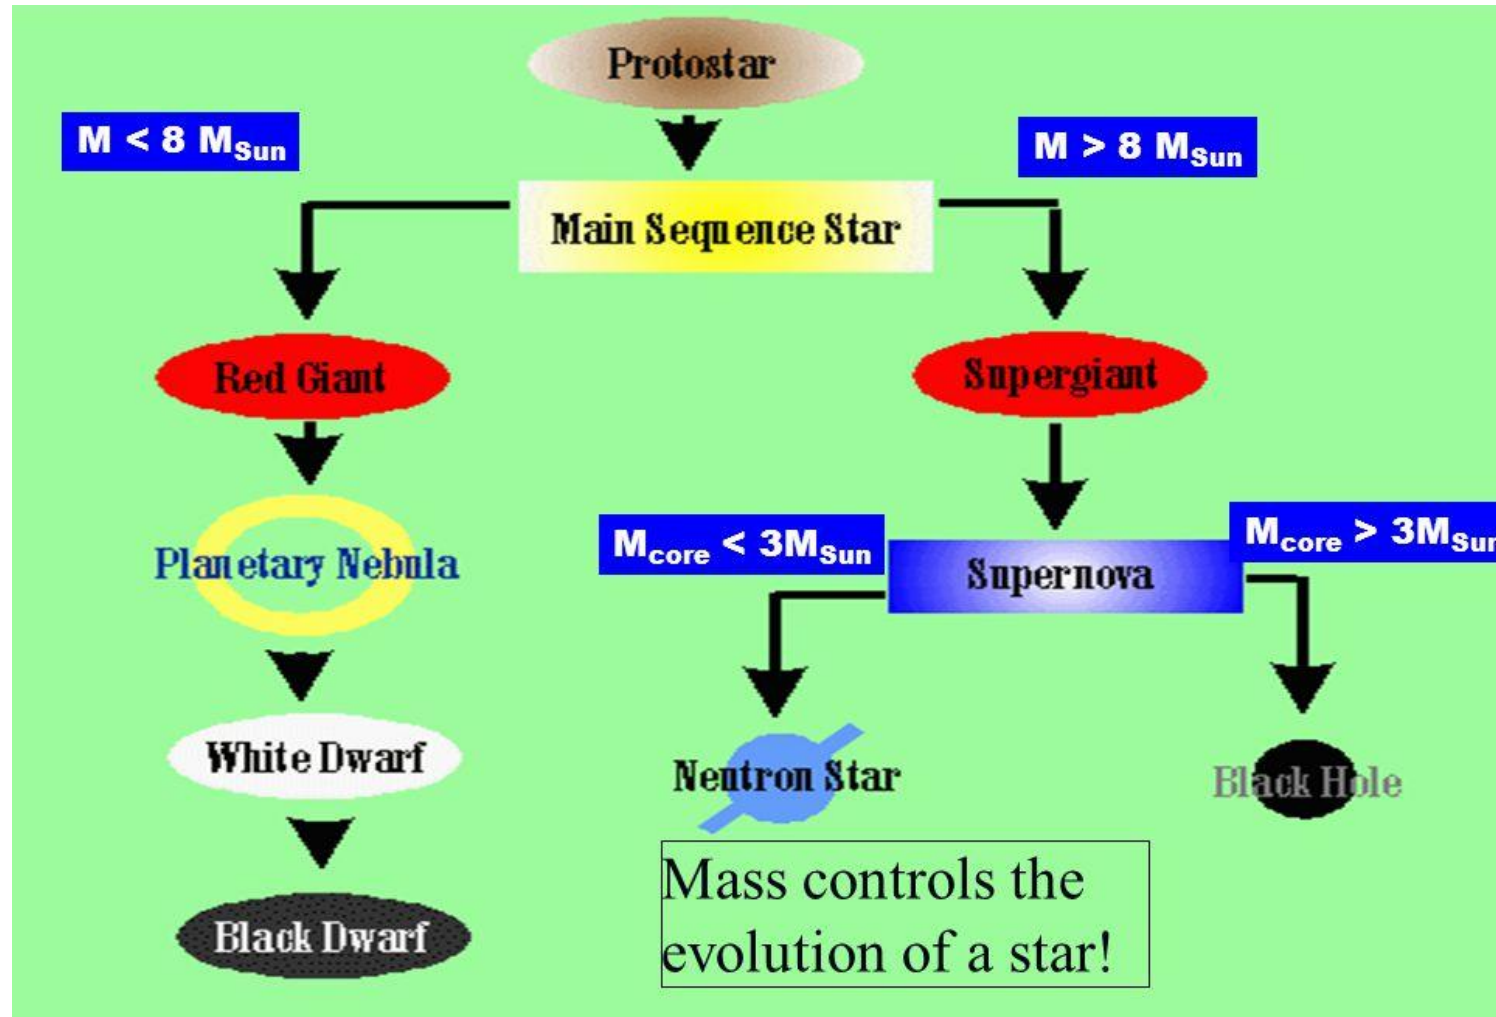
Protostar

M < 8 $M_{Sun}$

M > 8 $M_{Sun}$

Main Sequence Star

Red Giant

Supergiant

Planetary Nebula

$M_{core}$ < 3$M_{Sun}$

Supernova

$M_{core}$ > 3$M_{Sur}$

White Dwarf

Neutron Star

Black Hole

Black Dwarf

Mass controls the evolution of a star!